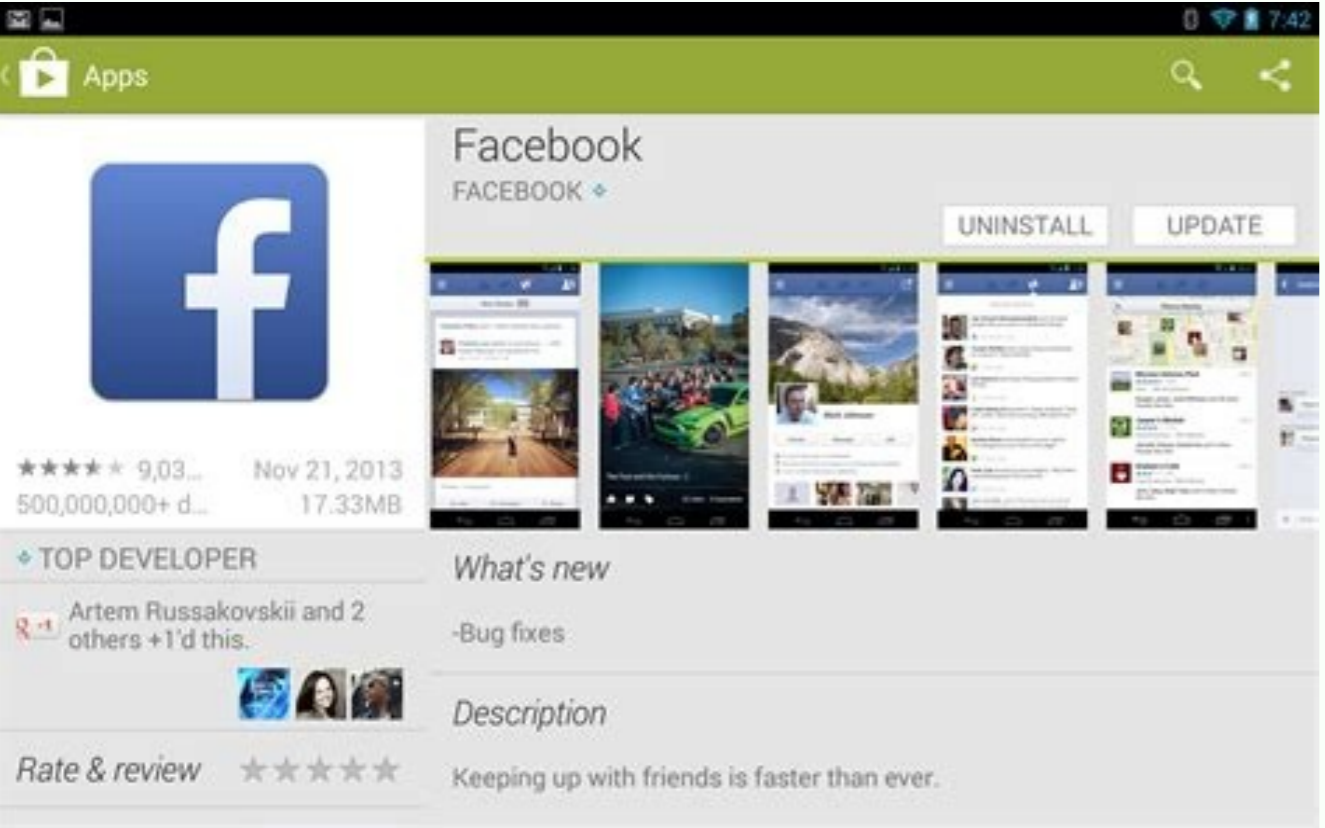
7:42

Apps

Facebook
FACEBOOK

UNINSTALL
UPDATE

9,03...
Nov 21, 2013
500,000,000+ d...
17.33MB

TOP DEVELOPER

Artem Russakovskii and 2 others +1'd this.

Rate & review

What's new

-Bug fixes

Description

Keeping up with friends is faster than ever.